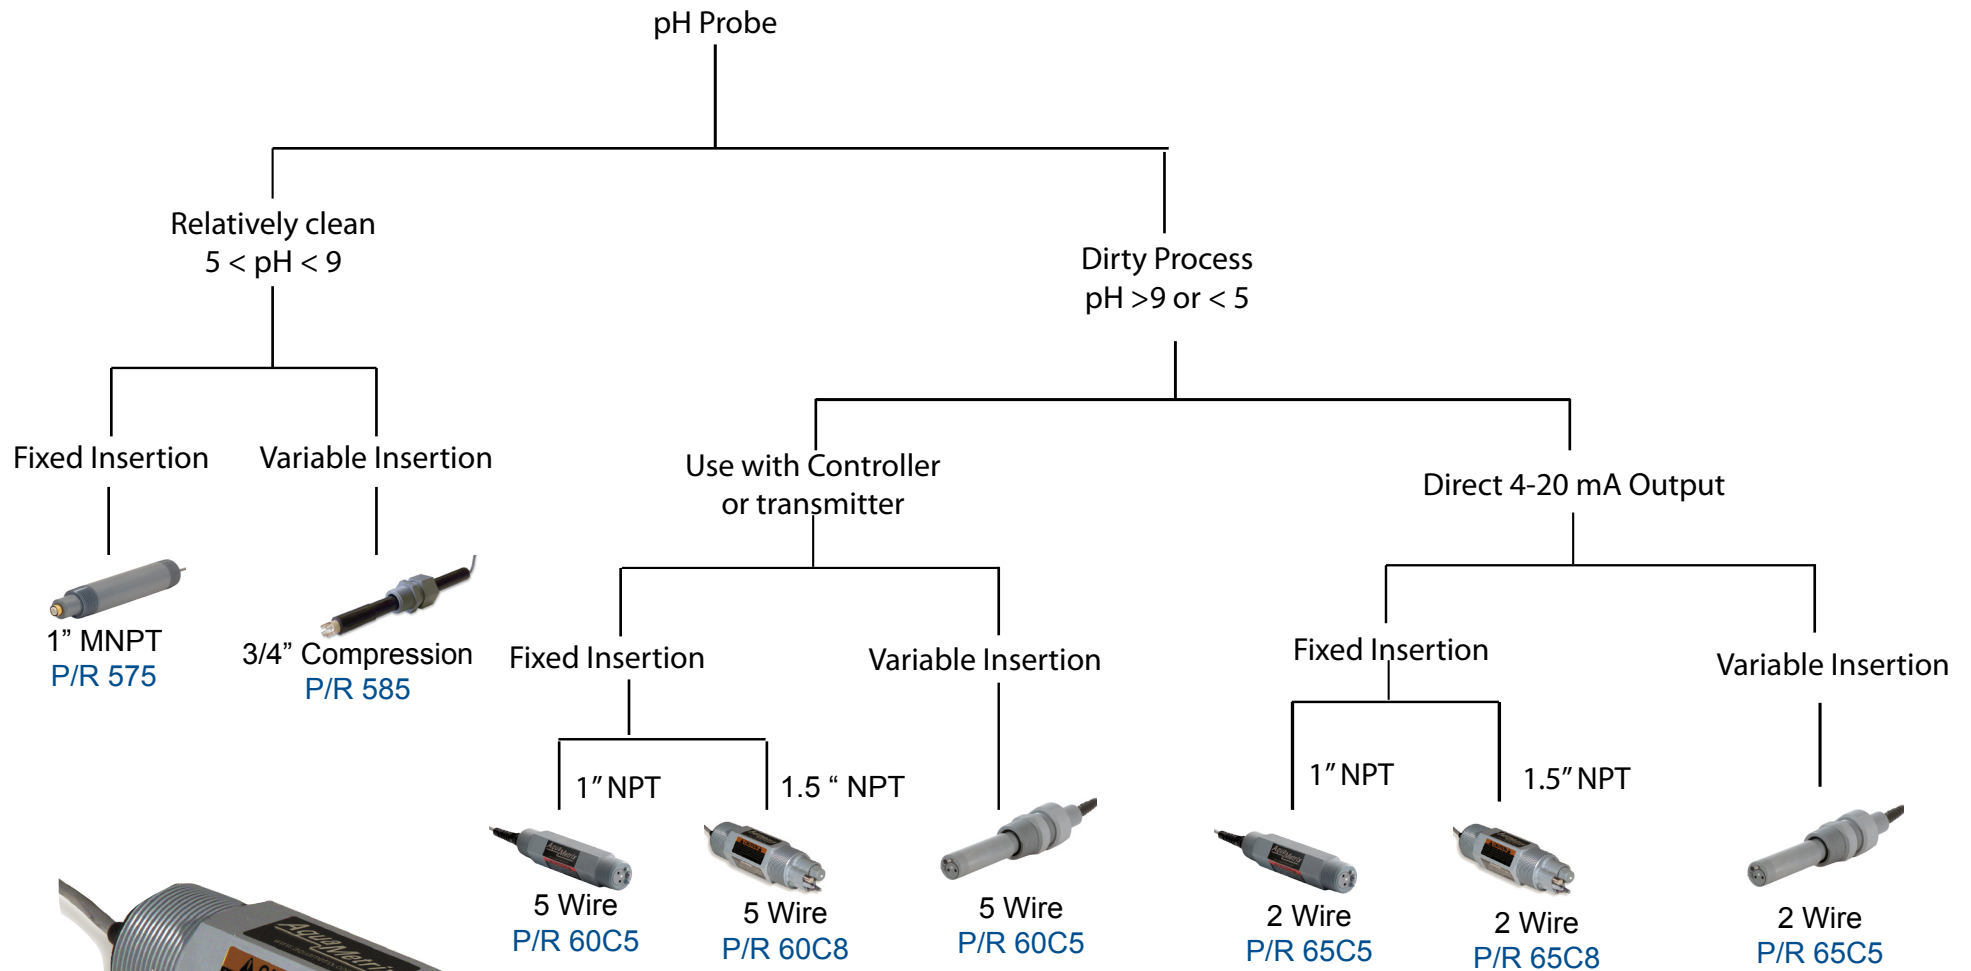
pH Probe

Relatively clean
5 < pH < 9

Dirty Process
pH >9 or < 5

Fixed Insertion

Variable Insertion

1” MNPT
P/R 575

3/4” Compression
P/R 585

Use with Controller
or transmitter

Direct 4-20 mA Output

Fixed Insertion

Variable Insertion

1” NPT

1.5 “ NPT

5 Wire
P/R 60C5

5 Wire
P/R 60C8

5 Wire
P/R 60C5

Fixed Insertion

Variable Insertion

1” NPT

1.5” NPT

2 Wire
P/R 65C5

2 Wire
P/R 65C8

2 Wire
P/R 65C5